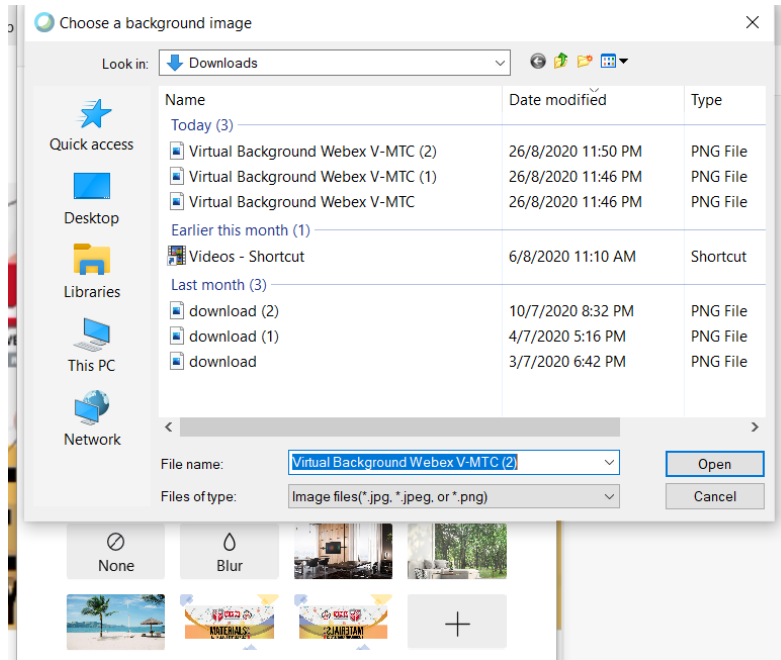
Choose a background image

Look in: Downloads

Quick access
Desktop
Libraries
This PC
Network

| Name | Date modified | Type |
|---|---|---|
| Today (3) | | |
| Virtual Background Webex V-MTC (2) | 26/8/2020 11:50 PM | PNG File |
| Virtual Background Webex V-MTC (1) | 26/8/2020 11:46 PM | PNG File |
| Virtual Background Webex V-MTC | 26/8/2020 11:46 PM | PNG File |
| Earlier this month (1) | | |
| Videos - Shortcut | 6/8/2020 11:10 AM | Shortcut |
| Last month (3) | | |
| download (2) | 10/7/2020 8:32 PM | PNG File |
| download (1) | 4/7/2020 5:16 PM | PNG File |
| download | 3/7/2020 6:42 PM | PNG File |

File name: Virtual Background Webex V-MTC (2)
Files of type: Image files(*.jpg, *.jpeg, or *.png)

Open
Cancel

None
Blur